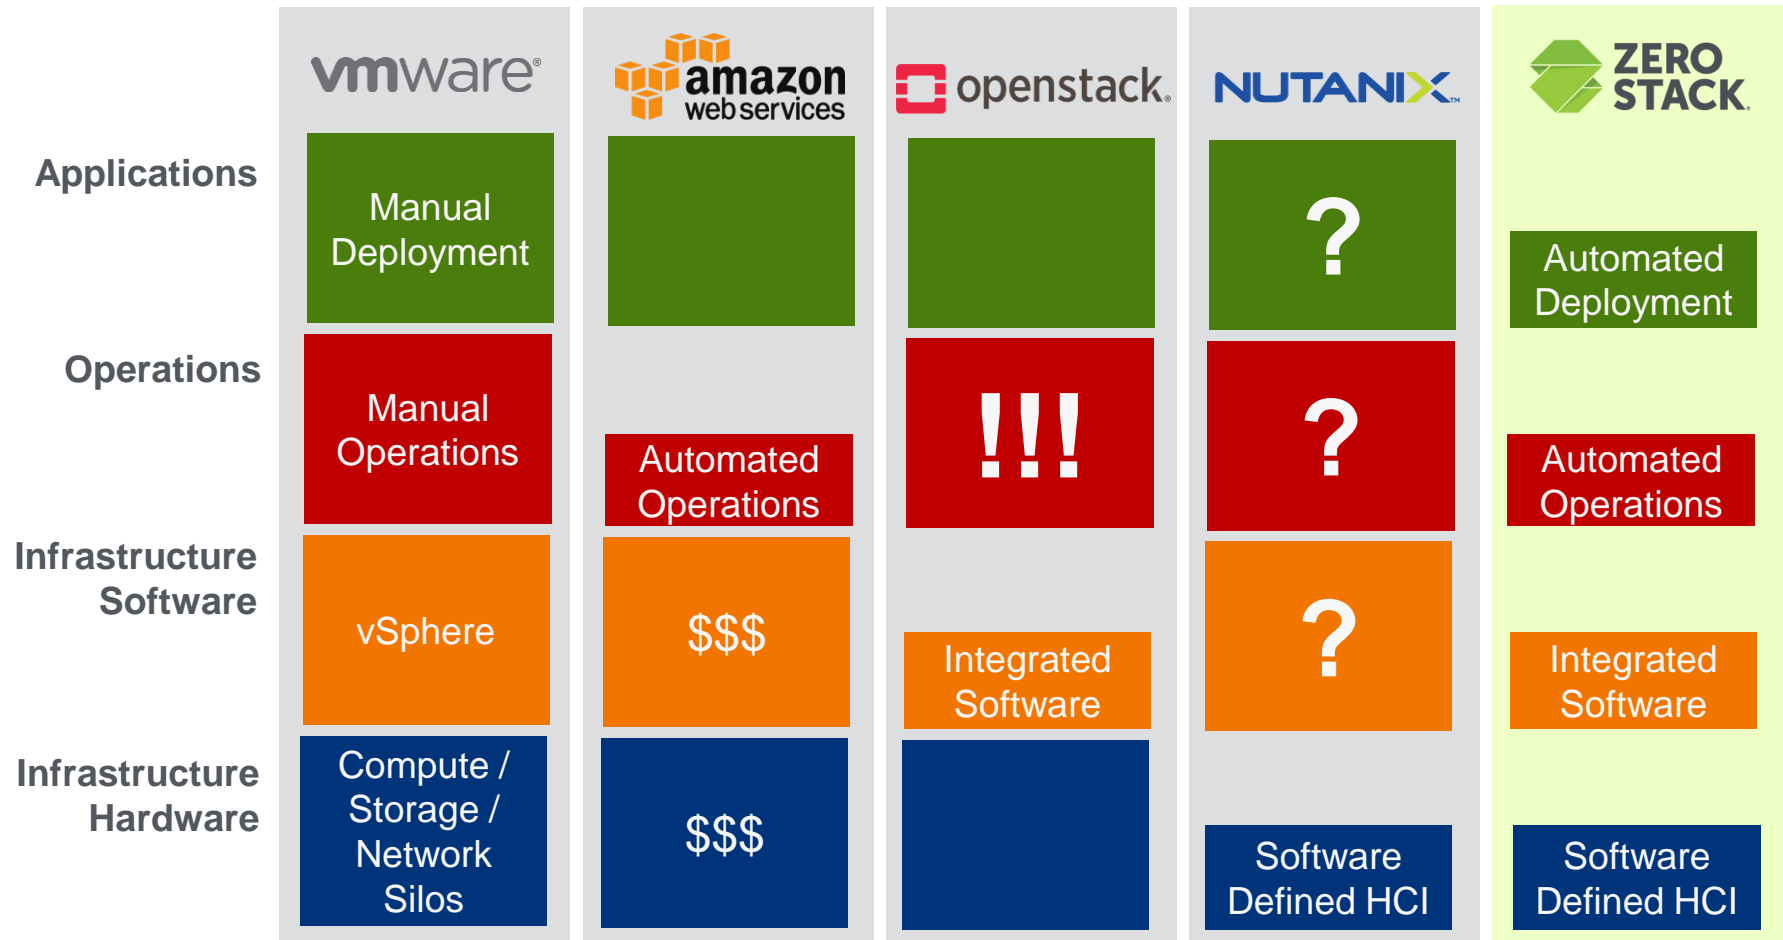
Applications

Operations

Infrastructure Software

Infrastructure Hardware

vmware®

Manual Deployment

Manual Operations

vSphere

Compute / Storage / Network Silos

amazon web services

Automated Operations

$$$

$$$

openstack.

!!!

Integrated Software

NUTANIX™

?

?

?

Software Defined HCI

ZERO STACK.

Automated Deployment

Automated Operations

Integrated Software

Software Defined HCI